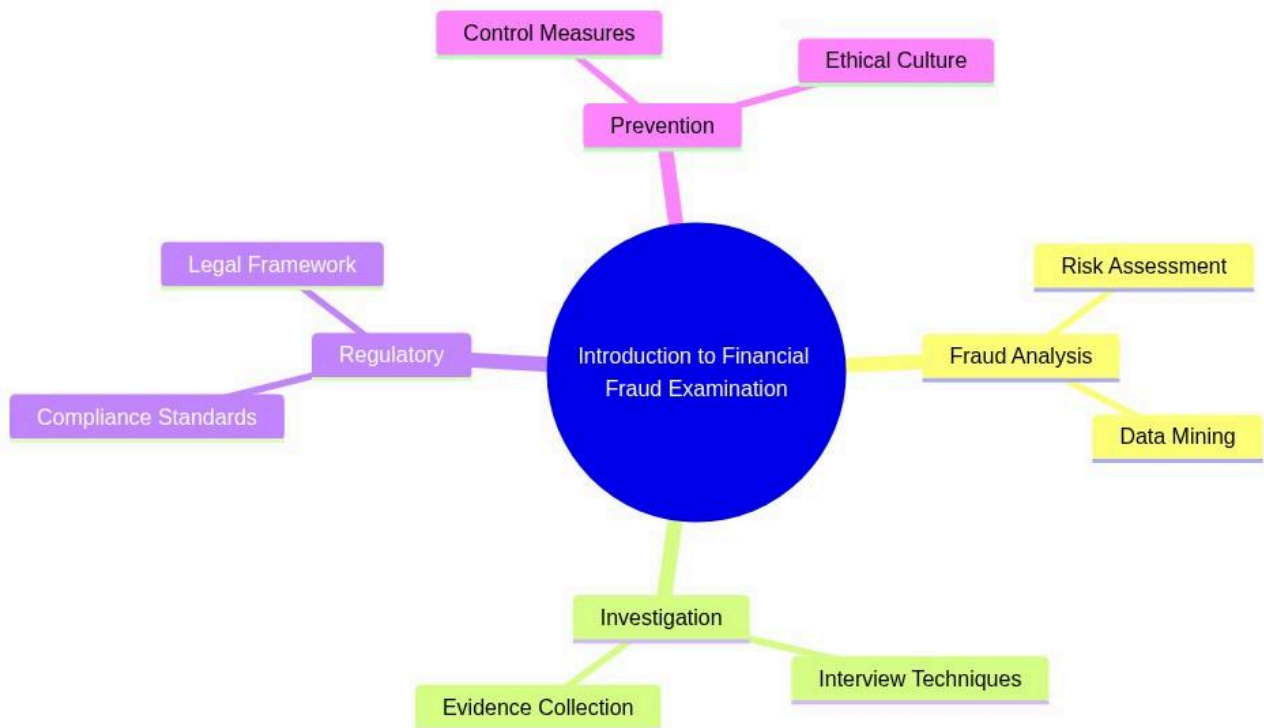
Introduction to Financial Fraud Examination

Prevention

Control Measures

Ethical Culture

Fraud Analysis

Risk Assessment

Data Mining

Investigation

Evidence Collection

Interview Techniques

Regulatory

Legal Framework

Compliance Standards